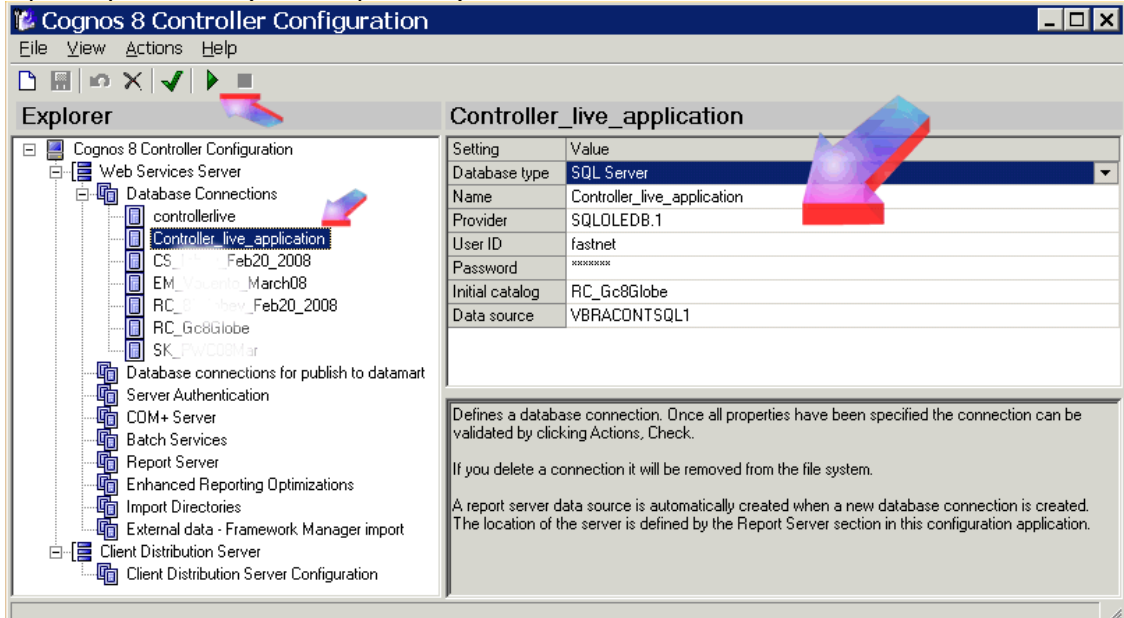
Cognos 8 Controller Configuration

File View Actions Help

Explorer

Cognos 8 Controller Configuration
Web Services Server
Database Connections
controllerlive
Controller_live_application
CS_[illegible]_Feb20_2008
EM_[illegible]_March08
RC_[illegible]_Feb20_2008
RC_Gc8Globe
SK_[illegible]
Database connections for publish to datamart
Server Authentication
COM+ Server
Batch Services
Report Server
Enhanced Reporting Optimizations
Import Directories
External data - Framework Manager import
Client Distribution Server
Client Distribution Server Configuration

Controller_live_application

| Setting | Value |
|---|---|
| Database type | SQL Server |
| Name | Controller_live_application |
| Provider | SQLOLEDB.1 |
| User ID | fastnet |
| Password | ******* |
| Initial catalog | RC_Gc8Globe |
| Data source | VBRACONTSQL1 |

Defines a database connection. Once all properties have been specified the connection can be validated by clicking Actions, Check.

If you delete a connection it will be removed from the file system.

A report server data source is automatically created when a new database connection is created. The location of the server is defined by the Report Server section in this configuration application.